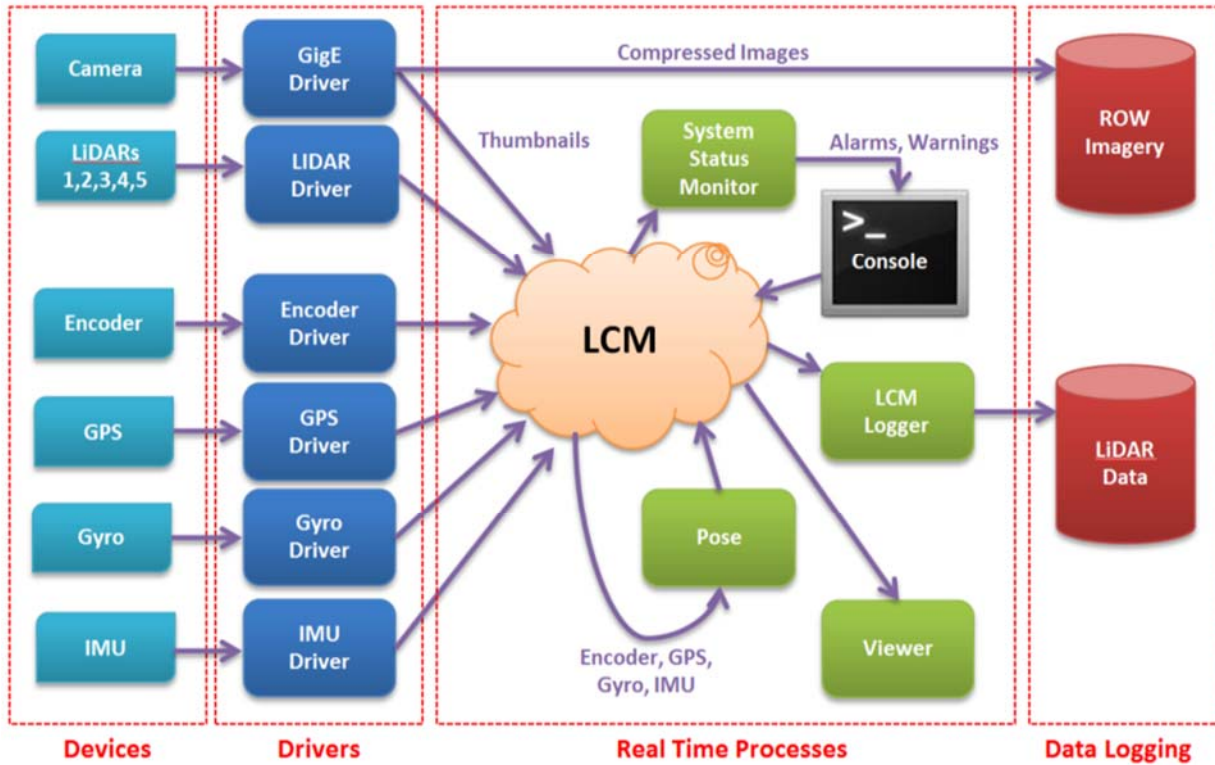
Camera

LiDARs 1,2,3,4,5

Encoder

GPS

Gyro

IMU

GigE Driver

LIDAR Driver

Encoder Driver

GPS Driver

Gyro Driver

IMU Driver

Compressed Images

Thumbnails

System Status Monitor

Alarms, Warnings

>_ Console

LCM

LCM Logger

Pose

Viewer

Encoder, GPS, Gyro, IMU

ROW Imagery

LiDAR Data

Devices

Drivers

Real Time Processes

Data Logging